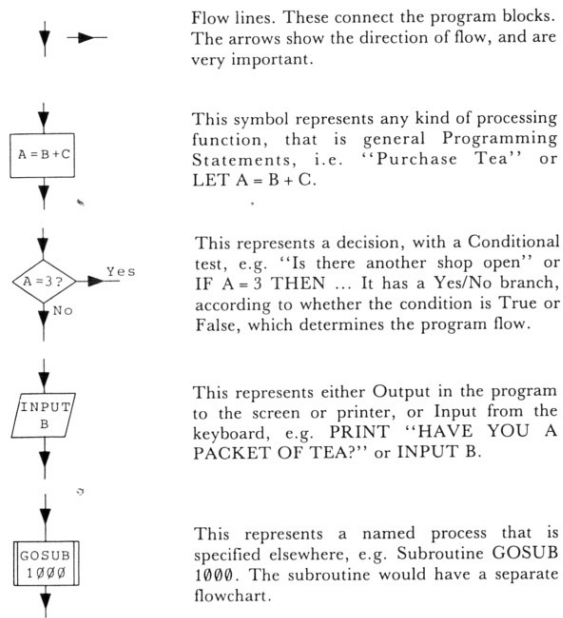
Flow lines. These connect the program blocks. The arrows show the direction of flow, and are very important.

A = B + C

This symbol represents any kind of processing function, that is general Programming Statements, i.e. "Purchase Tea" or LET A = B + C.

A = 3?

Yes

No

This represents a decision, with a Conditional test, e.g. "Is there another shop open" or IF A = 3 THEN ... It has a Yes/No branch, according to whether the condition is True or False, which determines the program flow.

INPUT B

This represents either Output in the program to the screen or printer, or Input from the keyboard, e.g. PRINT "HAVE YOU A PACKET OF TEA?" or INPUT B.

GOSUB 1ØØØ

This represents a named process that is specified elsewhere, e.g. Subroutine GOSUB 1ØØØ. The subroutine would have a separate flowchart.